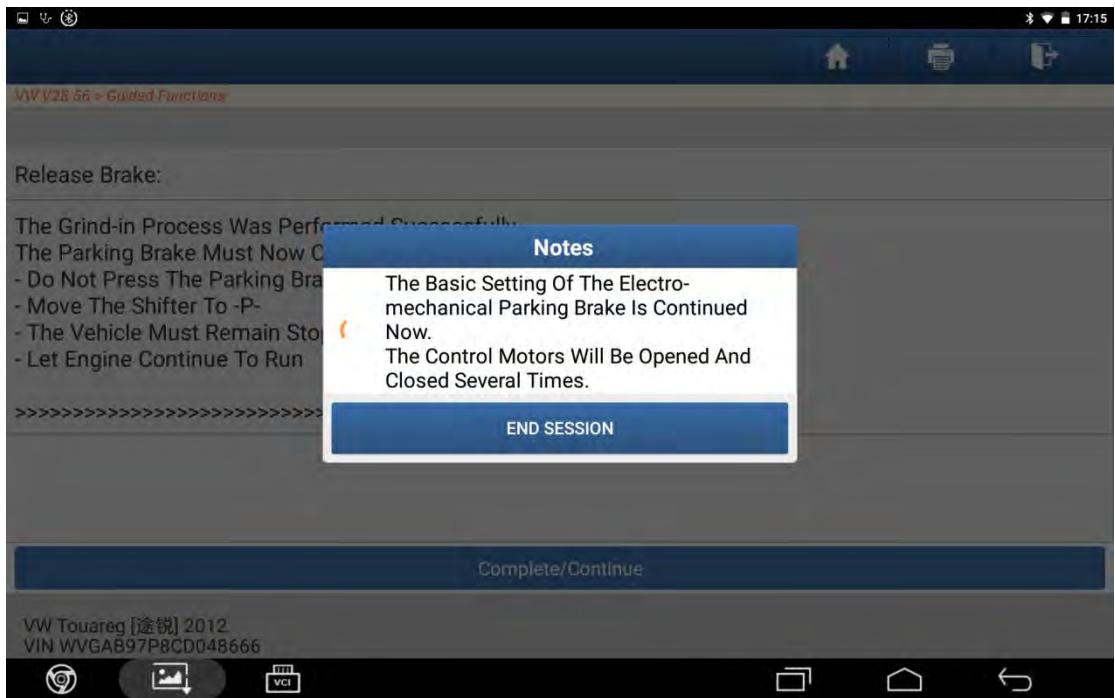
17:15

VW V25.56 > Guided Functions

Release Brake:

The Grind-in Process Was Perfo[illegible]
The Parking Brake Must Now C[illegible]
- Do Not Press The Parking Bra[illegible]
- Move The Shifter To -P-
- The Vehicle Must Remain Sto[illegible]
- Let Engine Continue To Run

>>>>>>>>>>>>>>>>>>>>>>>>>>>>

Notes

The Basic Setting Of The Electromechanical Parking Brake Is Continued Now.
The Control Motors Will Be Opened And Closed Several Times.

END SESSION

Complete/Continue

VW Touareg [途锐] 2012
VIN WVGAB97P8CD048666

VCI